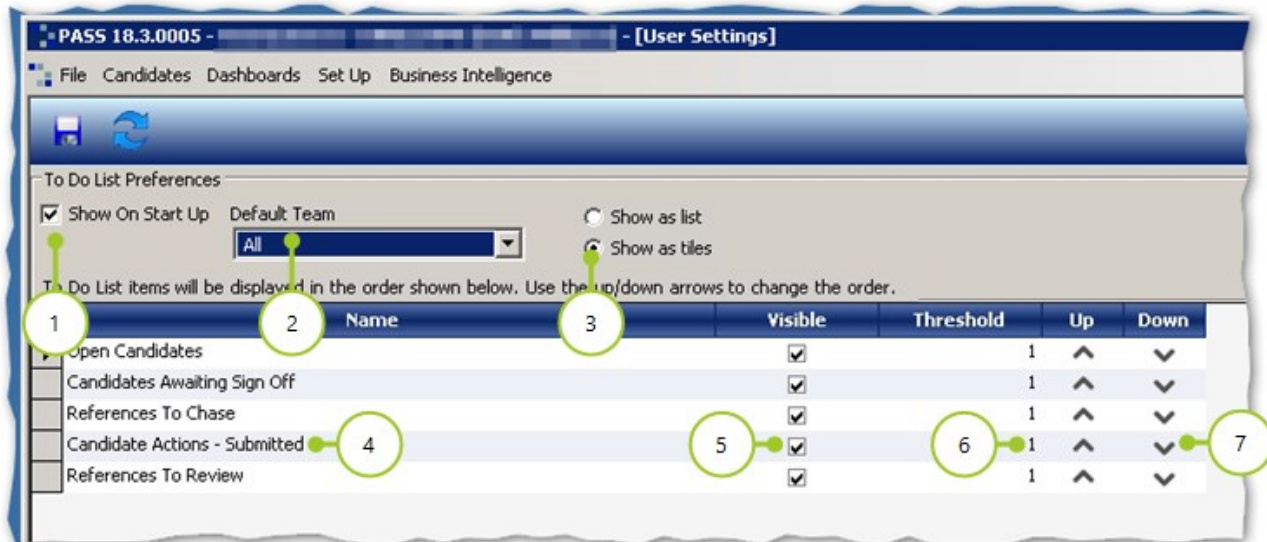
PASS 18.3.0005 - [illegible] - [User Settings]

File Candidates Dashboards Set Up Business Intelligence

To Do List Preferences

Show On Start Up Default Team

All

Show as list

Show as tiles

To Do List items will be displayed in the order shown below. Use the up/down arrows to change the order.

1 2 3

| Name | Visible | Threshold | Up | Down |
|---|---|---|---|---|
| Open Candidates | ☑ | 1 | ^ | ˅ |
| Candidates Awaiting Sign Off | ☑ | 1 | ^ | ˅ |
| References To Chase | ☑ | 1 | ^ | ˅ |
| Candidate Actions - Submitted | ☑ | 1 | ^ | ˅ |
| References To Review | ☑ | 1 | ^ | ˅ |

4 5 6 7